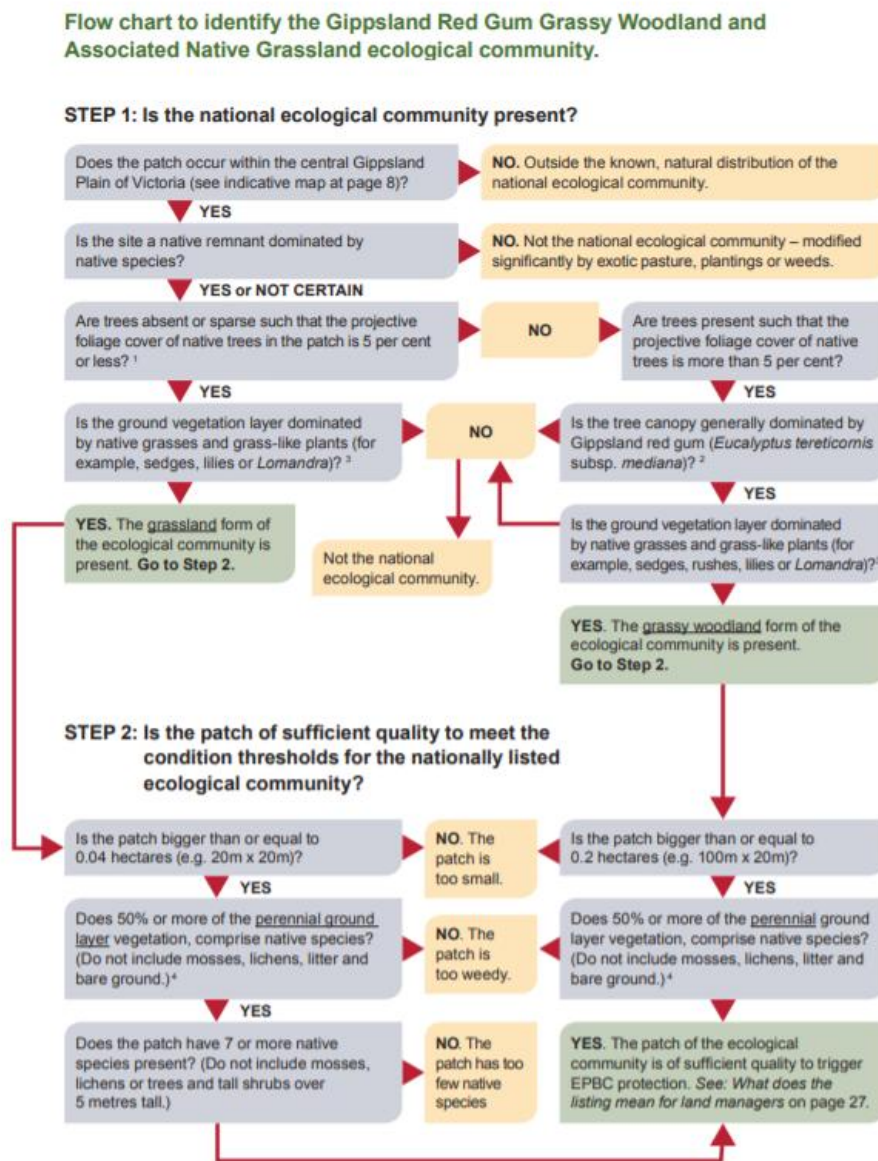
Flow chart to identify the Gippsland Red Gum Grassy Woodland and Associated Native Grassland ecological community.

STEP 1: Is the national ecological community present?

Does the patch occur within the central Gippsland Plain of Victoria (see indicative map at page 8)?

NO. Outside the known, natural distribution of the national ecological community.

YES

Is the site a native remnant dominated by native species?

NO. Not the national ecological community – modified significantly by exotic pasture, plantings or weeds.

YES or NOT CERTAIN

Are trees absent or sparse such that the projective foliage cover of native trees in the patch is 5 per cent or less? $^1$

NO

Are trees present such that the projective foliage cover of native trees is more than 5 per cent?

YES

YES

Is the ground vegetation layer dominated by native grasses and grass-like plants (for example, sedges, lilies or *Lomandra*)? $^3$

NO

Is the tree canopy generally dominated by Gippsland red gum (*Eucalyptus tereticornis* subsp. *mediana*)? $^2$

YES

YES. The grassland form of the ecological community is present. Go to Step 2.

Not the national ecological community.

Is the ground vegetation layer dominated by native grasses and grass-like plants (for example, sedges, rushes, lilies or *Lomandra*)? $^3$

YES. The grassy woodland form of the ecological community is present. Go to Step 2.

STEP 2: Is the patch of sufficient quality to meet the condition thresholds for the nationally listed ecological community?

Is the patch bigger than or equal to 0.04 hectares (e.g. 20m x 20m)?

NO. The patch is too small.

Is the patch bigger than or equal to 0.2 hectares (e.g. 100m x 20m)?

YES

YES

Does 50% or more of the perennial ground layer vegetation, comprise native species? (Do not include mosses, lichens, litter and bare ground.)$^4$

NO. The patch is too weedy.

Does 50% or more of the perennial ground layer vegetation, comprise native species? (Do not include mosses, lichens, litter and bare ground.)$^4$

YES

Does the patch have 7 or more native species present? (Do not include mosses, lichens or trees and tall shrubs over 5 metres tall.)

NO. The patch has too few native species

YES. The patch of the ecological community is of sufficient quality to trigger EPBC protection. *See: What does the listing mean for land managers* on page 27.